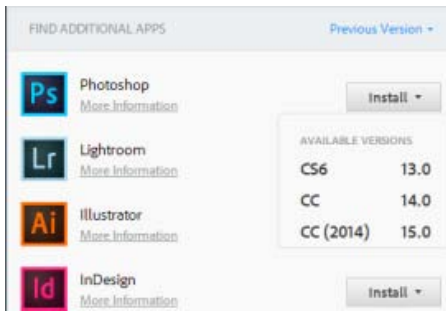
FIND ADDITIONAL APPS

Previous Version ▾

Ps
Photoshop
More Information

Install ▾

Lr
Lightroom
More Information

AVAILABLE VERSIONS

| | |
|---|---|
| CS6 | 13.0 |
| CC | 14.0 |
| CC (2014) | 15.0 |

Ai
Illustrator
More Information

Id
InDesign
More Information

Install ▾